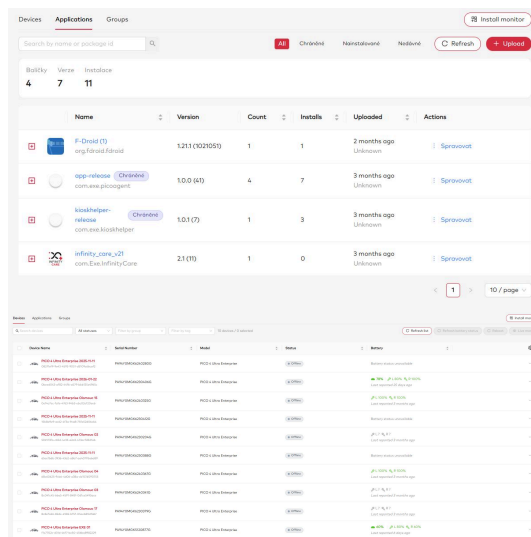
Devices Applications Groups

Install monitor

Search by name or package id

All Chráněné Nainstalované Nedávné

Refresh

+ Upload

Balíčky 4
Verze 7
Instalace 11

| | Name | Version | Count | Installs | Uploaded | Actions |
|---|---|---|---|---|---|---|
| | F-Droid (1) org.fdroid.fdroid | 1.21.1 (1021051) | 1 | 1 | 2 months ago Unknown | Spravovat |
| | app-release Chráněné com.exe.picoagent | 1.0.0 (41) | 4 | 7 | 3 months ago Unknown | Spravovat |
| | kioskhelper-release Chráněné com.exe.kioskhelper | 1.0.1 (7) | 1 | 3 | 3 months ago Unknown | Spravovat |
| | infinity_care_v21 com.Exe.InfinityCare | 2.1 (11) | 1 | 0 | 3 months ago Unknown | Spravovat |

1

10 / page

Devices Applications Groups

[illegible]

| Device Name | Serial Number | Model | Status | Battery |
|---|---|---|---|---|
| PICO 4 Ultra Enterprise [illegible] | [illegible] | PICO 4 Ultra Enterprise | Offline | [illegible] |
| PICO 4 Ultra Enterprise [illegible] | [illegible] | PICO 4 Ultra Enterprise | Offline | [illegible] |
| PICO 4 Ultra Enterprise Chomout 15 | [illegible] | PICO 4 Ultra Enterprise | Offline | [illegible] |
| PICO 4 Ultra Enterprise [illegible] | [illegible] | PICO 4 Ultra Enterprise | Offline | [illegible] |
| PICO 4 Ultra Enterprise Chomout 03 | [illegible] | PICO 4 Ultra Enterprise | Offline | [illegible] |
| PICO 4 Ultra Enterprise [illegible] | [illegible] | PICO 4 Ultra Enterprise | Offline | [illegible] |
| PICO 4 Ultra Enterprise Chomout 04 | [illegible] | PICO 4 Ultra Enterprise | Offline | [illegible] |
| PICO 4 Ultra Enterprise Chomout 02 | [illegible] | PICO 4 Ultra Enterprise | Offline | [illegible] |
| PICO 4 Ultra Enterprise Chomout 17 | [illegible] | PICO 4 Ultra Enterprise | Offline | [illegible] |
| PICO 4 Ultra Enterprise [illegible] | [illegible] | PICO 4 Ultra Enterprise | Offline | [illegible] |